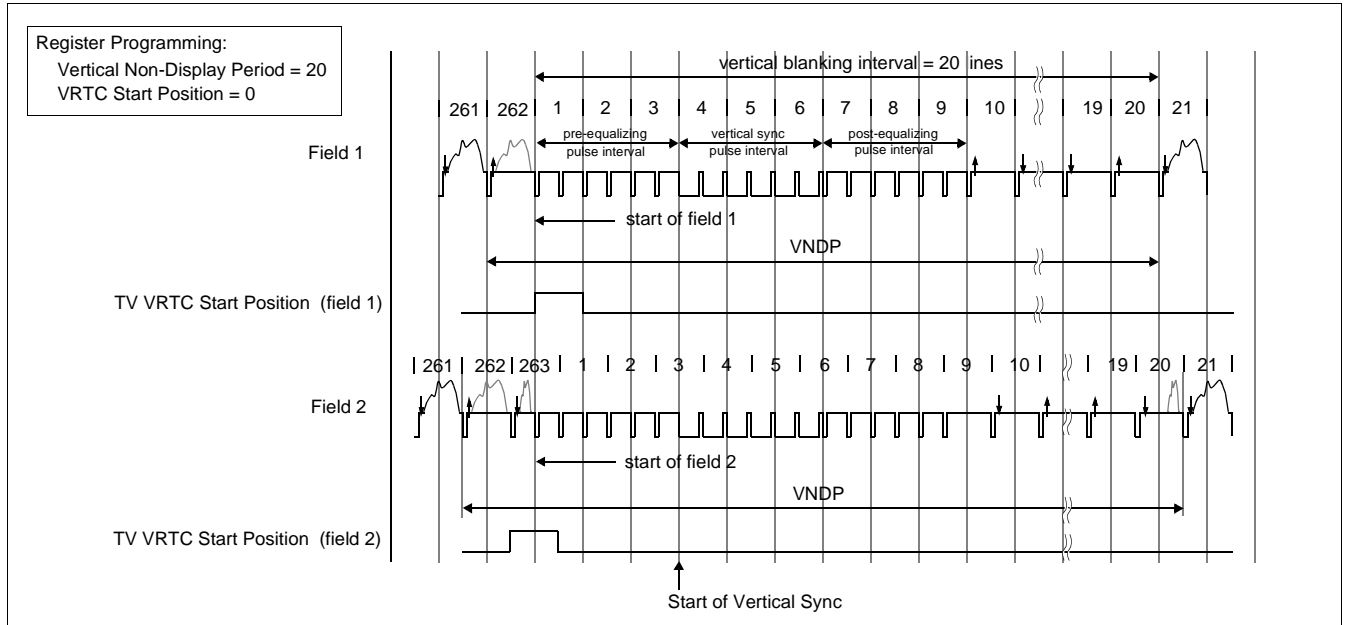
Register Programming:
Vertical Non-Display Period = 20
VRTC Start Position = 0

vertical blanking interval = 20 lines

261 262 1 2 3 4 5 6 7 8 9 10 19 20 21

pre-equalizing pulse interval
vertical sync pulse interval
post-equalizing pulse interval

Field 1

start of field 1

VNDP

TV VRTC Start Position (field 1)

261 262 263 1 2 3 4 5 6 7 8 9 10 19 20 21

Field 2

start of field 2

VNDP

TV VRTC Start Position (field 2)

Start of Vertical Sync